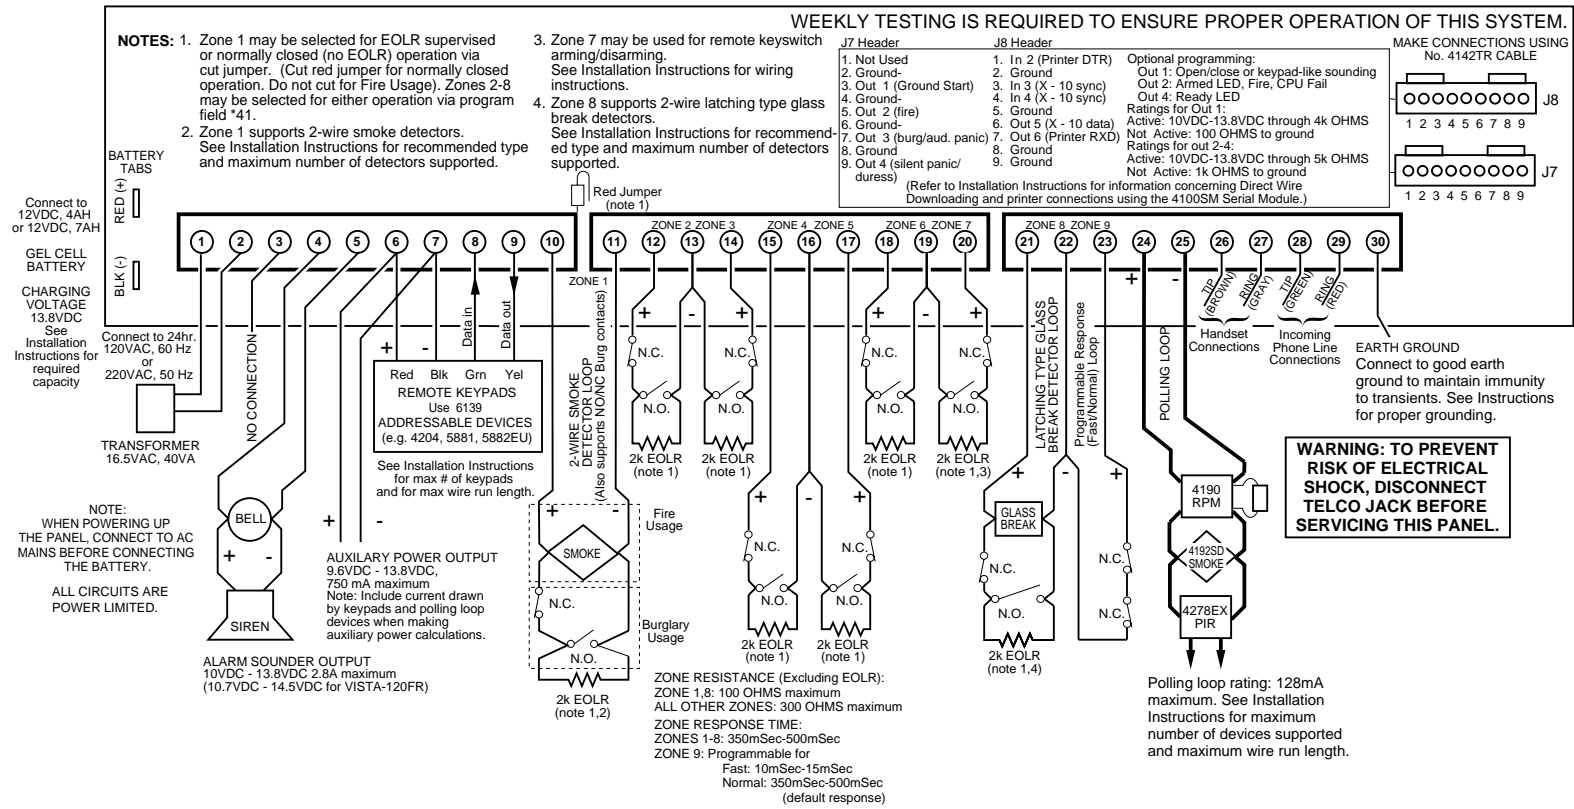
WEEKLY TESTING IS REQUIRED TO ENSURE PROPER OPERATION OF THIS SYSTEM.

NOTES: 1. Zone 1 may be selected for EOLR supervised or normally closed (no EOLR) operation via cut jumper. (Cut red jumper for normally closed operation. Do not cut for Fire Usage). Zones 2-8 may be selected for either operation via program field *41.

2. Zone 1 supports 2-wire smoke detectors. See Installation Instructions for recommended type and maximum number of detectors supported.

3. Zone 7 may be used for remote keyswitch arming/disarming. See Installation Instructions for wiring instructions.

4. Zone 8 supports 2-wire latching type glass break detectors. See Installation Instructions for recommended type and maximum number of detectors supported.

J7 Header
1. Not Used
2. Ground-
3. Out 1 (Ground Start)
4. Ground-
5. Out 2 (fire)
6. Ground-
7. Out 3 (burg/aud. panic)
8. Ground
9. Out 4 (silent panic/ duress)

J8 Header
1. In 2 (Printer DTR)
2. Ground
3. In 3 (X - 10 sync)
4. In 4 (X - 10 sync)
5. Ground
6. Out 5 (X - 10 data)
7. Out 6 (Printer RXD)
8. Ground
9. Ground

Optional programming:
Out 1: Open/close or keypad-like sounding
Out 2: Armed LED, Fire, CPU Fail
Out 4: Ready LED
Ratings for Out 1:
Active: 10VDC-13.8VDC through 4k OHMS
Not Active: 100 OHMS to ground
Ratings for out 2-4:
Active: 10VDC-13.8VDC through 5k OHMS
Not Active: 1k OHMS to ground

(Refer to Installation Instructions for information concerning Direct Wire Downloading and printer connections using the 4100SM Serial Module.)

MAKE CONNECTIONS USING No. 4142TR CABLE

J8
1 2 3 4 5 6 7 8 9
J7
1 2 3 4 5 6 7 8 9

BATTERY TABS
RED (+)
BLK (-)

Connect to 12VDC, 4AH or 12VDC, 7AH
GEL CELL BATTERY
CHARGING VOLTAGE 13.8VDC
See Installation Instructions for required capacity

Red Jumper (note 1)

1 2 3 4 5 6 7 8 9 10 11 12 13 14 15 16 17 18 19 20 21 22 23 24 25 26 27 28 29 30

ZONE 1 ZONE 2 ZONE 3 ZONE 4 ZONE 5 ZONE 6 ZONE 7 ZONE 8 ZONE 9

Connect to 24hr. 120VAC, 60 Hz or 220VAC, 50 Hz

TRANSFORMER 16.5VAC, 40VA

NO CONNECTION

+ -
Data in
Data out
Red Blk Grn Yel
REMOTE KEYPADS
Use 6139
ADDRESSABLE DEVICES
(e.g. 4204, 5881, 5882EU)

See Installation Instructions for max # of keypads and for max wire run length.

2-WIRE SMOKE DETECTOR LOOP
(Also supports NO/NC Burg contacts)

+ -
Fire Usage
SMOKE
N.C.
N.O.
Burglary Usage
2k EOLR (note 1,2)

+ - +
N.C. N.C.
N.O. N.O.
2k EOLR (note 1)
2k EOLR (note 1)

+ - +
N.C. N.C.
N.O. N.O.
2k EOLR (note 1)
2k EOLR (note 1)

+ - +
N.C. N.C.
N.O. N.O.
2k EOLR (note 1)
2k EOLR (note 1,3)

LATCHING TYPE GLASS BREAK DETECTOR LOOP
+ -
GLASS BREAK
N.C.
N.O.
2k EOLR (note 1,4)

Programmable Response (Fast/Normal) Loop
+
N.C.
N.C.

+ -
POLLING LOOP
4190 RPM
4192SD SMOKE
4278EX PIR

TIP (BROWN) RING (GRAY)
Handset Connections
TIP (GREEN) RING (RED)
Incoming Phone Line Connections

EARTH GROUND
Connect to good earth ground to maintain immunity to transients. See Instructions for proper grounding.

WARNING: TO PREVENT RISK OF ELECTRICAL SHOCK, DISCONNECT TELCO JACK BEFORE SERVICING THIS PANEL.

NOTE:
WHEN POWERING UP THE PANEL, CONNECT TO AC MAINS BEFORE CONNECTING THE BATTERY.

ALL CIRCUITS ARE POWER LIMITED.

BELL
+ -
SIREN

ALARM SOUNDER OUTPUT
10VDC - 13.8VDC 2.8A maximum
(10.7VDC - 14.5VDC for VISTA-120FR)

+ -
AUXILARY POWER OUTPUT
9.6VDC - 13.8VDC,
750 mA maximum
Note: Include current drawn by keypads and polling loop devices when making auxiliary power calculations.

ZONE RESISTANCE (Excluding EOLR):
ZONE 1,8: 100 OHMS maximum
ALL OTHER ZONES: 300 OHMS maximum
ZONE RESPONSE TIME:
ZONES 1-8: 350mSec-500mSec
ZONE 9: Programmable for
Fast: 10mSec-15mSec
Normal: 350mSec-500mSec
(default response)

Polling loop rating: 128mA maximum. See Installation Instructions for maximum number of devices supported and maximum wire run length.